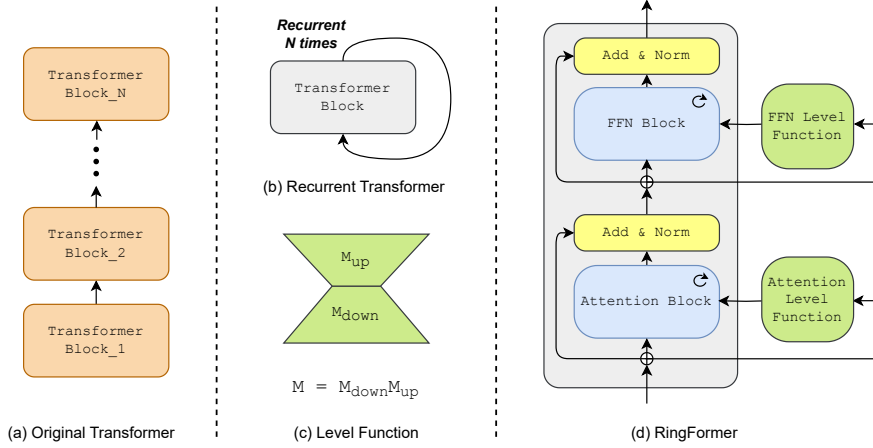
Transformer Block_N

Transformer Block_2

Transformer Block_1

(a) Original Transformer

Recurrent N times

Transformer Block

(b) Recurrent Transformer

$M_{up}$

$M_{down}$

$M = M_{down}M_{up}$

(c) Level Function

Add & Norm

FFN Block

FFN Level Function

Add & Norm

Attention Block

Attention Level Function

(d) RingFormer